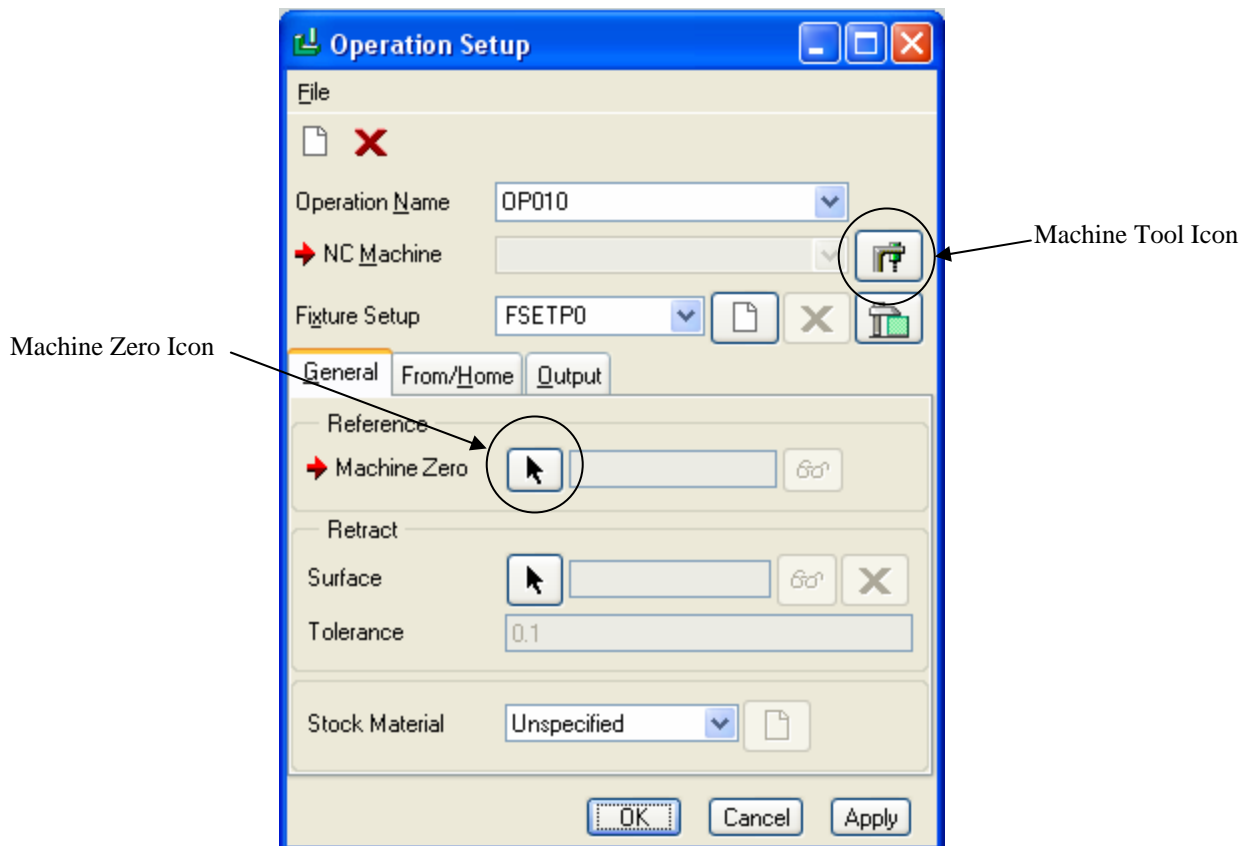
Operation Setup

File

Operation Name OP010

NC Machine

Machine Tool Icon

Fixture Setup FSETP0

Machine Zero Icon

General From/Home Output

Reference

Machine Zero

Retract

Surface

Tolerance 0.1

Stock Material Unspecified

OK Cancel Apply